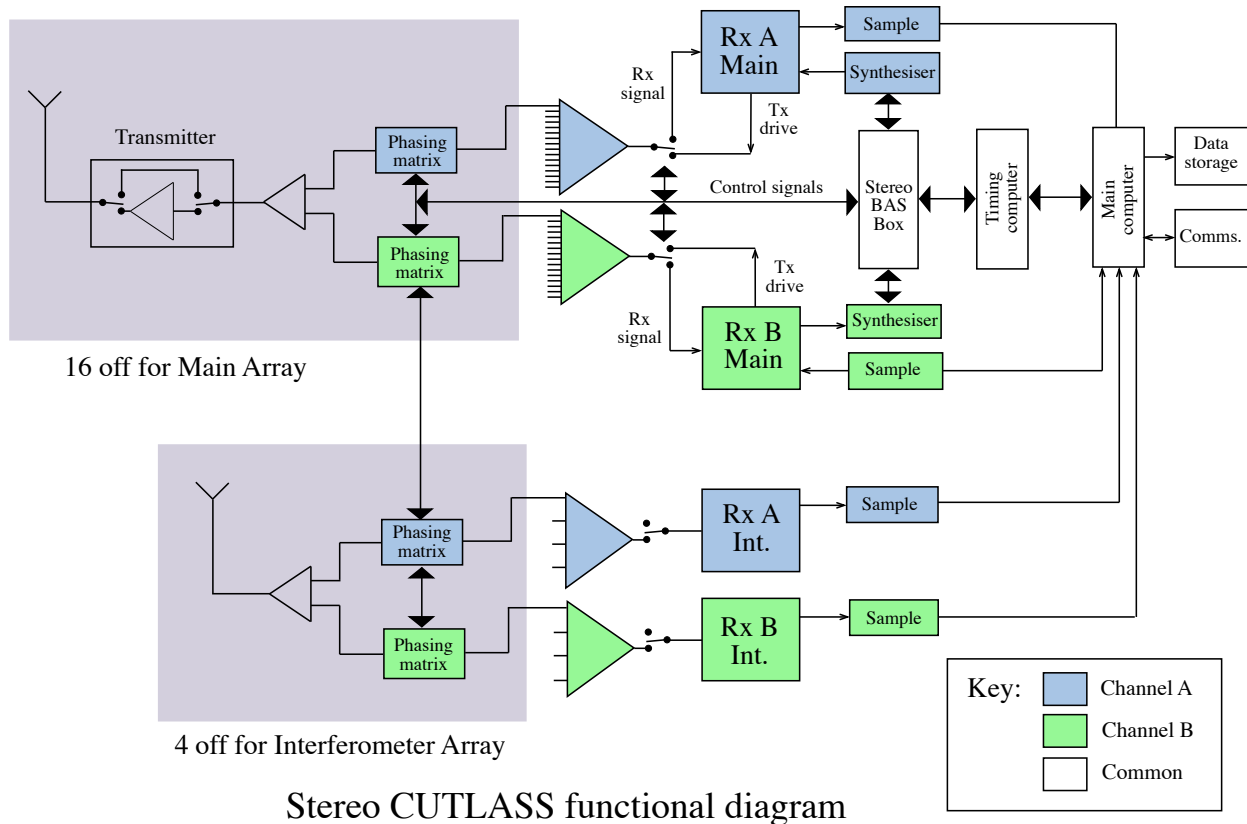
Transmitter

Phasing matrix

Phasing matrix

16 off for Main Array

Rx signal

Rx A Main

Tx drive

Sample

Synthesiser

Control signals

Stereo BAS Box

Timing computer

Main computer

Data storage

Comms.

Rx signal

Tx drive

Rx B Main

Synthesiser

Sample

Phasing matrix

Phasing matrix

4 off for Interferometer Array

Rx A Int.

Sample

Rx B Int.

Sample

Key:

Channel A

Channel B

Common

Stereo CUTLASS functional diagram